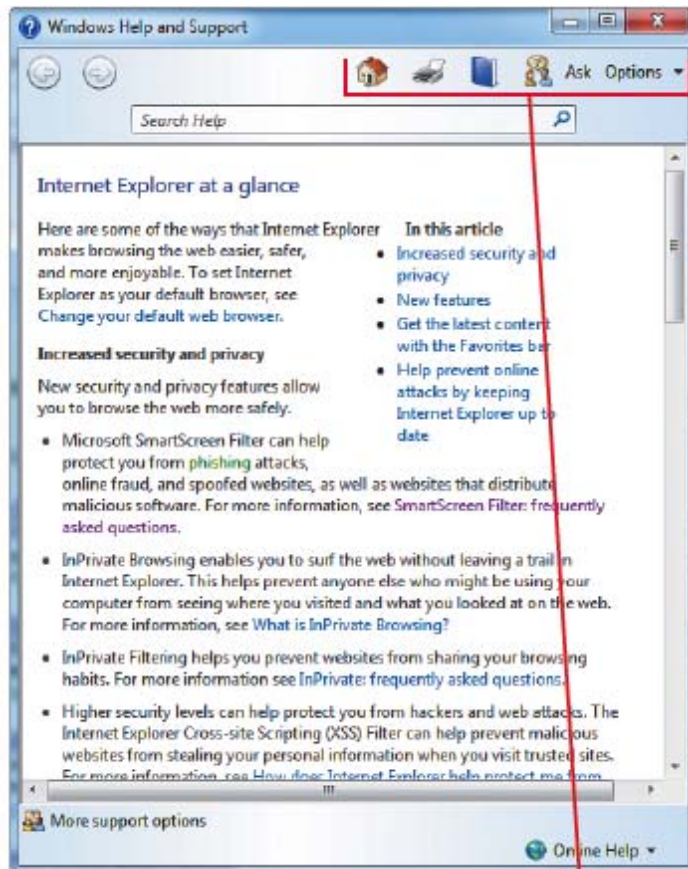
Windows Help and Support

Ask Options

Search Help

Internet Explorer at a glance

Here are some of the ways that Internet Explorer makes browsing the web easier, safer, and more enjoyable. To set Internet Explorer as your default browser, see Change your default web browser.

In this article

- Increased security and privacy
- New features
- Get the latest content with the Favorites bar
- Help prevent online attacks by keeping Internet Explorer up to date

Increased security and privacy

New security and privacy features allow you to browse the web more safely.

- Microsoft SmartScreen Filter can help protect you from phishing attacks, online fraud, and spoofed websites, as well as websites that distribute malicious software. For more information, see SmartScreen Filter: frequently asked questions.
- InPrivate Browsing enables you to surf the web without leaving a trail in Internet Explorer. This helps prevent anyone else who might be using your computer from seeing where you visited and what you looked at on the web. For more information, see What is InPrivate Browsing?
- InPrivate Filtering helps you prevent websites from sharing your browsing habits. For more information see InPrivate: frequently asked questions.
- Higher security levels can help protect you from hackers and web attacks. The Internet Explorer Cross-site Scripting (XSS) Filter can help prevent malicious websites from stealing your personal information when you visit trusted sites. For more information, see How does Internet Explorer help protect me from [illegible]

More support options

Online Help